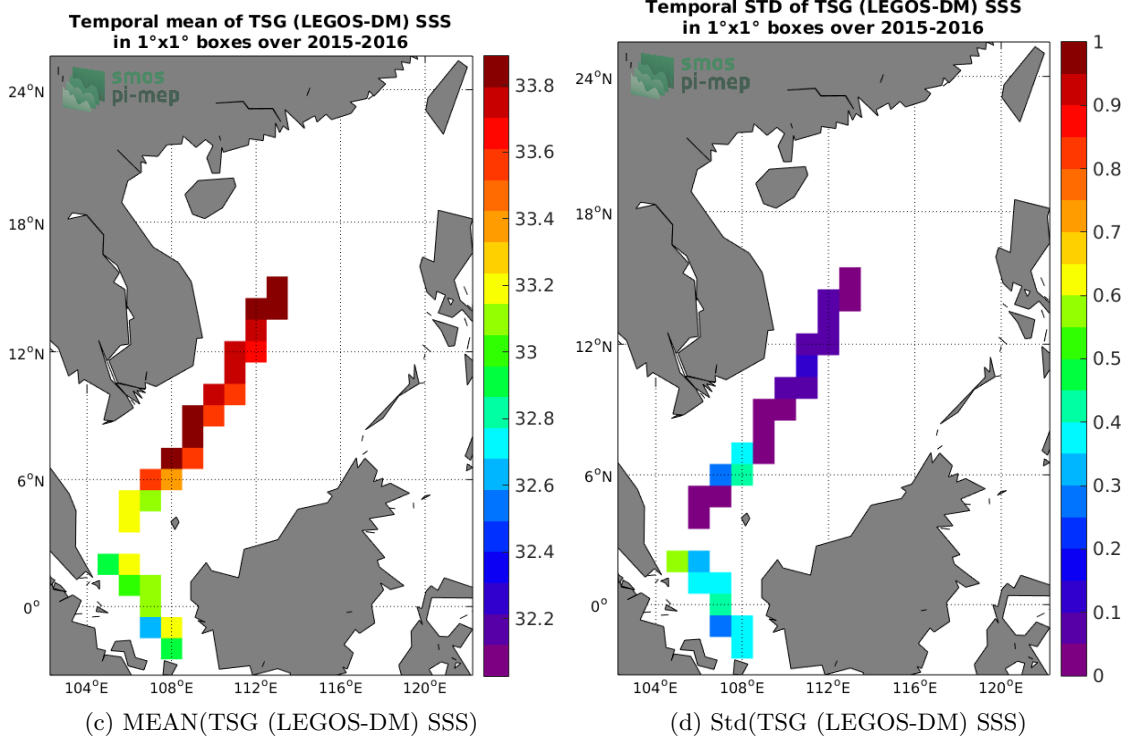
Temporal mean of TSG (LEGOS-DM) SSS
in 1°x1° boxes over 2015-2016

smos
pi-mep

24°N
18°N
12°N
6°N
0°

104°E 108°E 112°E 116°E 120°E

33.8
33.6
33.4
33.2
33
32.8
32.6
32.4
32.2

(c) MEAN(TSG (LEGOS-DM) SSS)

Temporal STD of TSG (LEGOS-DM) SSS
in 1°x1° boxes over 2015-2016

smos
pi-mep

24°N
18°N
12°N
6°N
0°

104°E 108°E 112°E 116°E 120°E

1
0.9
0.8
0.7
0.6
0.5
0.4
0.3
0.2
0.1
0

(d) Std(TSG (LEGOS-DM) SSS)